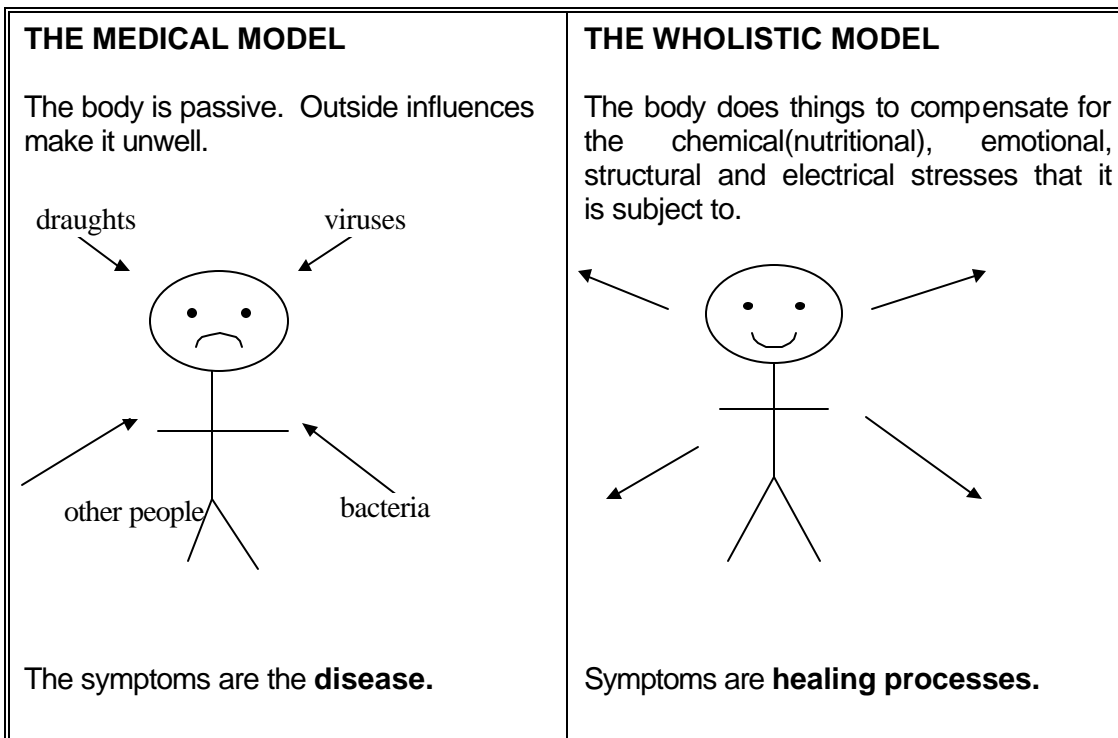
THE MEDICAL MODEL

The body is passive. Outside influences make it unwell.

draughts

viruses

other people

bacteria

The symptoms are the **disease.**

THE WHOLISTIC MODEL

The body does things to compensate for the chemical(nutritional), emotional, structural and electrical stresses that it is subject to.

Symptoms are **healing processes.**